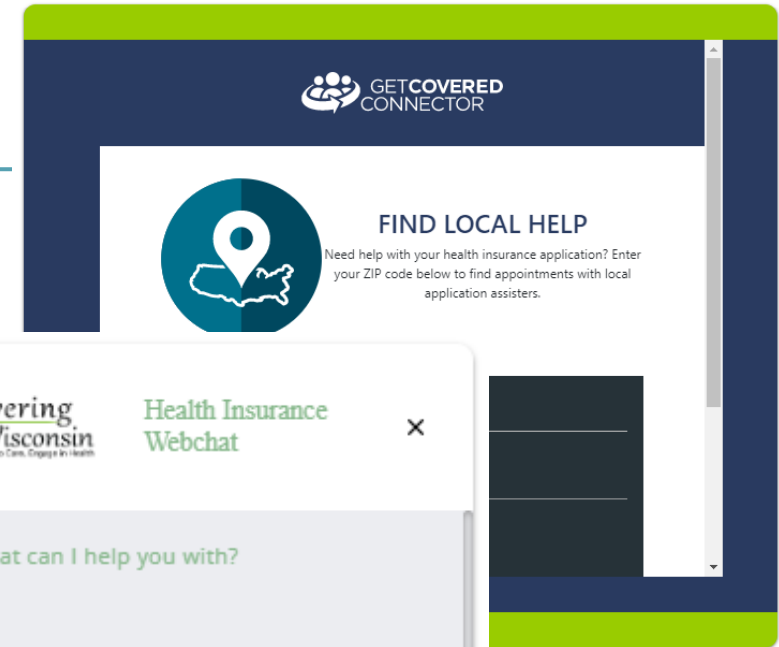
GETCOVERED CONNECTOR

FIND LOCAL HELP

Need help with your health insurance application? Enter your ZIP code below to find appointments with local application assisters.

vering Wisconsin
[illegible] Care. Engage in Health

Health Insurance Webchat

×

at can I help you with?